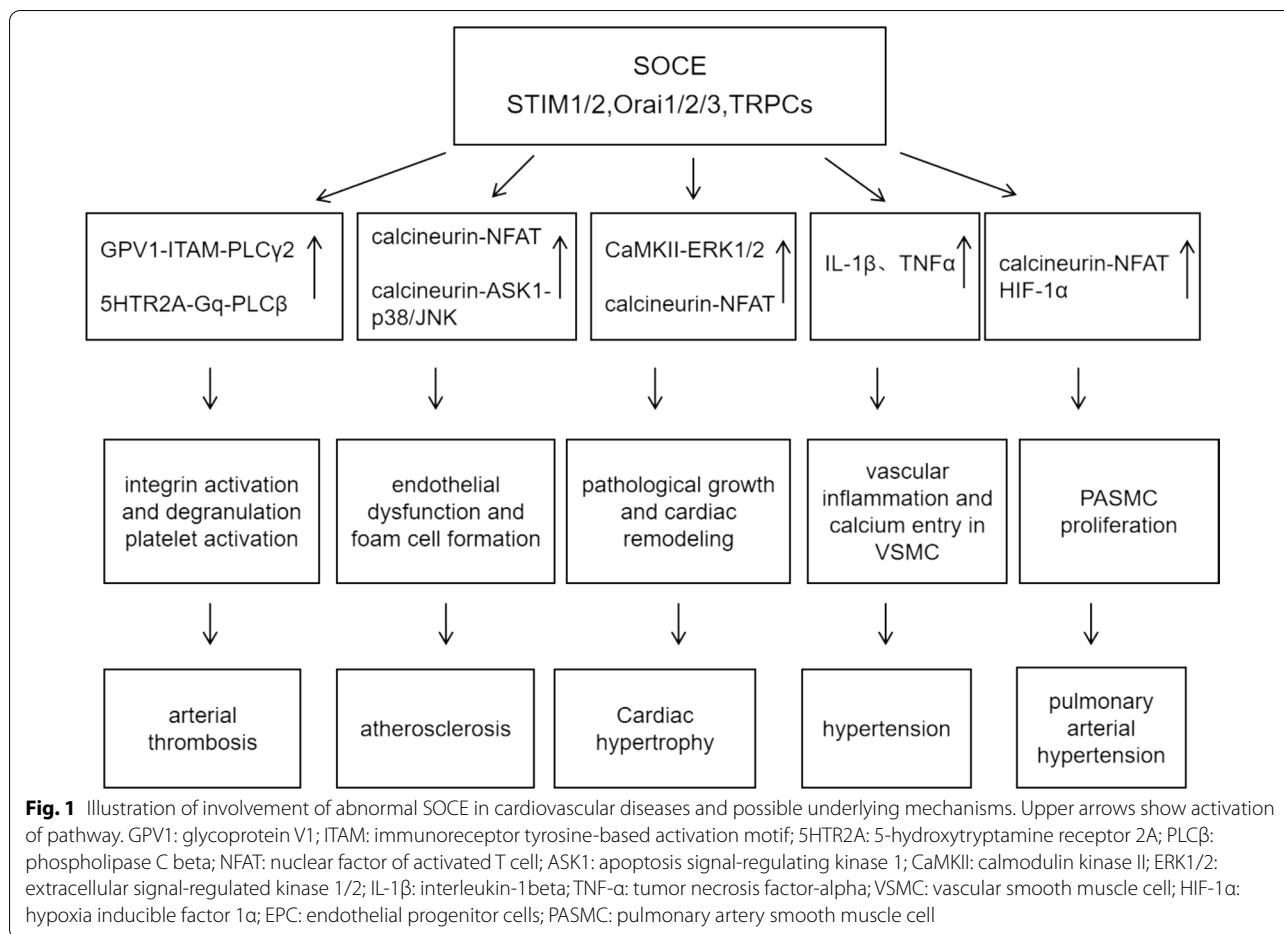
SOCE
STIM1/2,Orai1/2/3,TRPCs

GPV1-ITAM-PLCγ2

5HTR2A-Gq-PLCβ

calcineurin-NFAT

calcineurin-ASK1-p38/JNK

CaMKII-ERK1/2

calcineurin-NFAT

IL-1β、TNFα

calcineurin-NFAT
HIF-1α

integrin activation and degranulation platelet activation

endothelial dysfunction and foam cell formation

pathological growth and cardiac remodeling

vascular inflammation and calcium entry in VSMC

PASMC proliferation

arterial thrombosis

atherosclerosis

Cardiac hypertrophy

hypertension

pulmonary arterial hypertension

**Fig. 1** Illustration of involvement of abnormal SOCE in cardiovascular diseases and possible underlying mechanisms. Upper arrows show activation of pathway. GPV1: glycoprotein V1; ITAM: immunoreceptor tyrosine-based activation motif; 5HTR2A: 5-hydroxytryptamine receptor 2A; PLCβ: phospholipase C beta; NFAT: nuclear factor of activated T cell; ASK1: apoptosis signal-regulating kinase 1; CaMKII: calmodulin kinase II; ERK1/2: extracellular signal-regulated kinase 1/2; IL-1β: interleukin-1beta; TNF-α: tumor necrosis factor-alpha; VSMC: vascular smooth muscle cell; HIF-1α: hypoxia inducible factor 1α; EPC: endothelial progenitor cells; PASMC: pulmonary artery smooth muscle cell